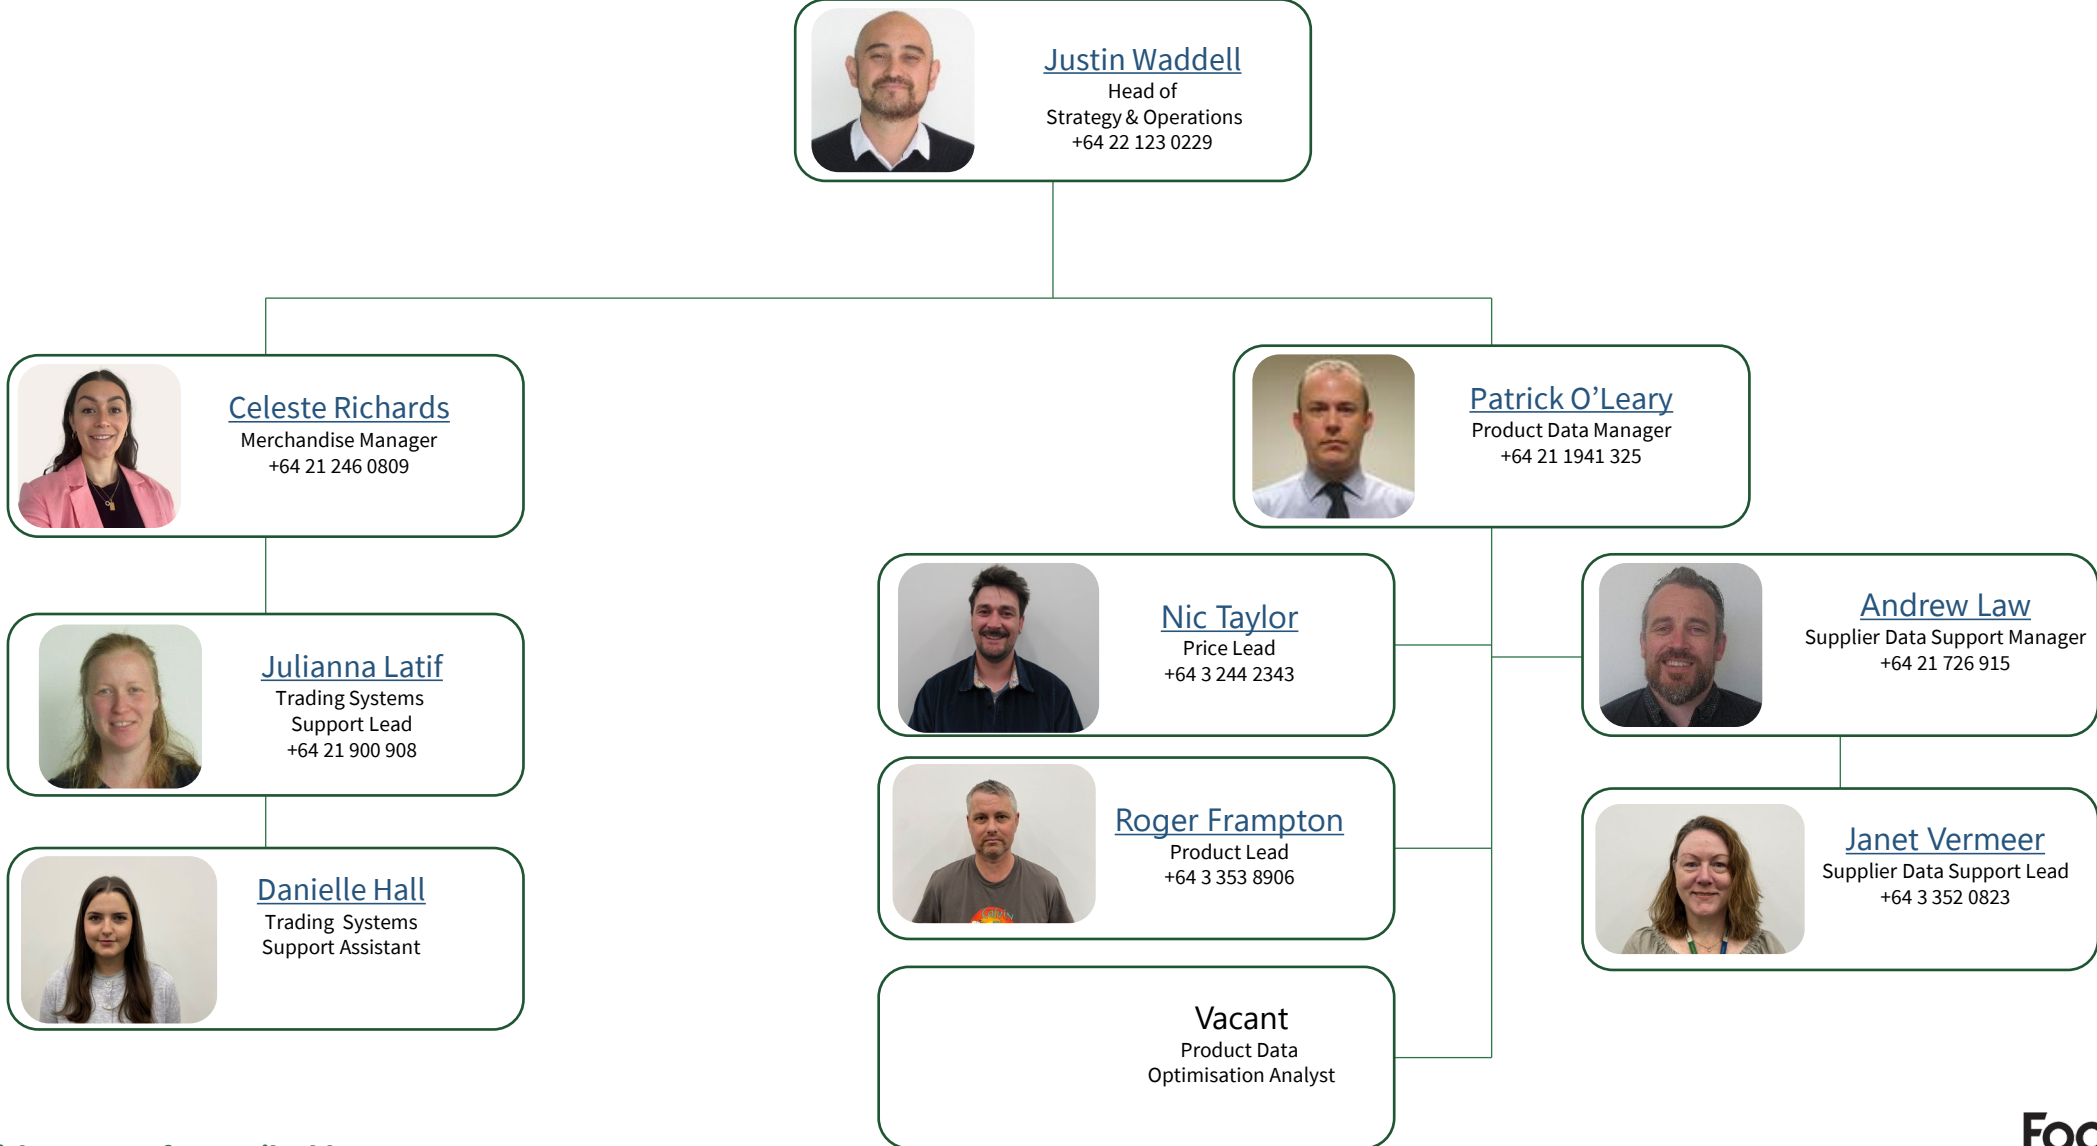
Justin Waddell
Head of
Strategy & Operations
+64 22 123 0229

Celeste Richards
Merchandise Manager
+64 21 246 0809

Patrick O’Leary
Product Data Manager
+64 21 1941 325

Julianna Latif
Trading Systems
Support Lead
+64 21 900 908

Nic Taylor
Price Lead
+64 3 244 2343

Andrew Law
Supplier Data Support Manager
+64 21 726 915

Danielle Hall
Trading Systems
Support Assistant

Roger Frampton
Product Lead
+64 3 353 8906

Janet Vermeer
Supplier Data Support Lead
+64 3 352 0823

Vacant
Product Data
Optimisation Analyst

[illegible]

Foo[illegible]